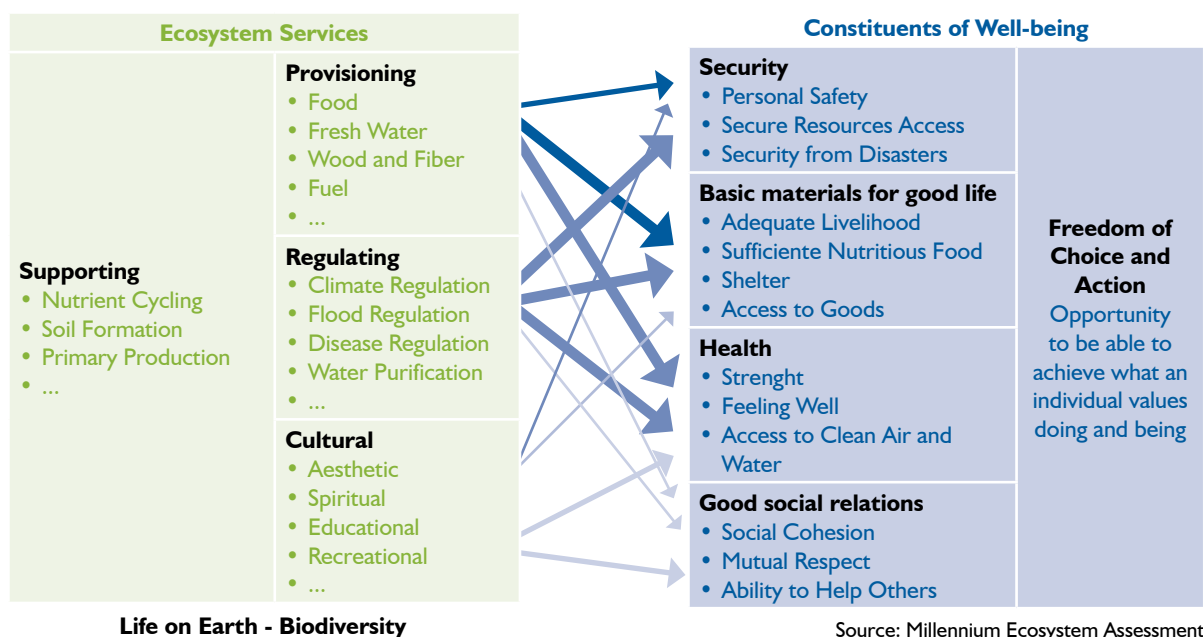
Ecosystem Services

Supporting
• Nutrient Cycling
• Soil Formation
• Primary Production
• ...

Provisioning
• Food
• Fresh Water
• Wood and Fiber
• Fuel
• ...

Regulating
• Climate Regulation
• Flood Regulation
• Disease Regulation
• Water Purification
• ...

Cultural
• Aesthetic
• Spiritual
• Educational
• Recreational
• ...

Life on Earth - Biodiversity

Constituents of Well-being

Security
• Personal Safety
• Secure Resources Access
• Security from Disasters

Basic materials for good life
• Adequate Livelihood
• Sufficiente Nutritious Food
• Shelter
• Access to Goods

Health
• Strenght
• Feeling Well
• Access to Clean Air and Water

Good social relations
• Social Cohesion
• Mutual Respect
• Ability to Help Others

Freedom of Choice and Action
Opportunity to be able to achieve what an individual values doing and being

Source: Millennium Ecosystem Assessment